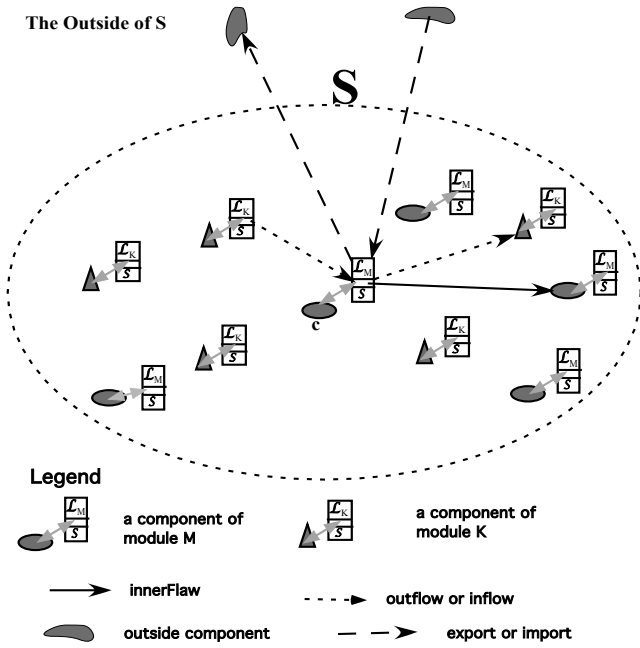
The Outside of S

S

$\mathcal{L}_K$
$\mathcal{S}$

$\mathcal{L}_K$
$\mathcal{S}$

$\mathcal{L}_M$
$\mathcal{S}$

$\mathcal{L}_K$
$\mathcal{S}$

$\mathcal{L}_M$
$\mathcal{S}$

c

$\mathcal{L}_M$
$\mathcal{S}$

$\mathcal{L}_K$
$\mathcal{S}$

$\mathcal{L}_K$
$\mathcal{S}$

$\mathcal{L}_M$
$\mathcal{S}$

$\mathcal{L}_M$
$\mathcal{S}$

Legend

$\mathcal{L}_M$
$\mathcal{S}$
a component of module M

$\mathcal{L}_K$
$\mathcal{S}$
a component of module K

innerFlaw

outflow or inflow

outside component

export or import